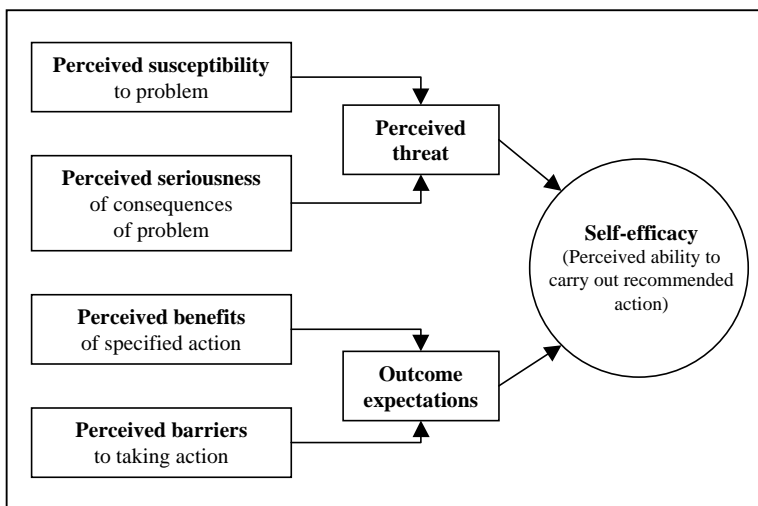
**Perceived susceptibility** to problem

**Perceived threat**

**Perceived seriousness** of consequences of problem

**Self-efficacy** (Perceived ability to carry out recommended action)

**Perceived benefits** of specified action

**Outcome expectations**

**Perceived barriers** to taking action